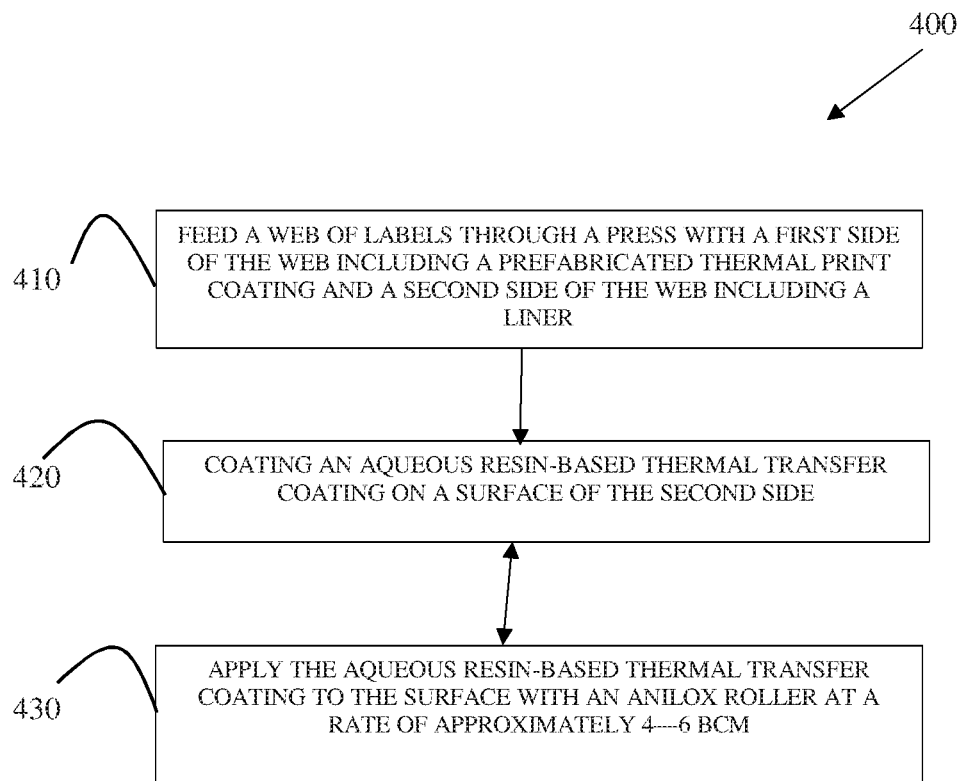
400

410

FEED A WEB OF LABELS THROUGH A PRESS WITH A FIRST SIDE OF THE WEB INCLUDING A PREFABRICATED THERMAL PRINT COATING AND A SECOND SIDE OF THE WEB INCLUDING A LINER

420

COATING AN AQUEOUS RESIN-BASED THERMAL TRANSFER COATING ON A SURFACE OF THE SECOND SIDE

430

APPLY THE AQUEOUS RESIN-BASED THERMAL TRANSFER COATING TO THE SURFACE WITH AN ANILOX ROLLER AT A RATE OF APPROXIMATELY 4----6 BCM